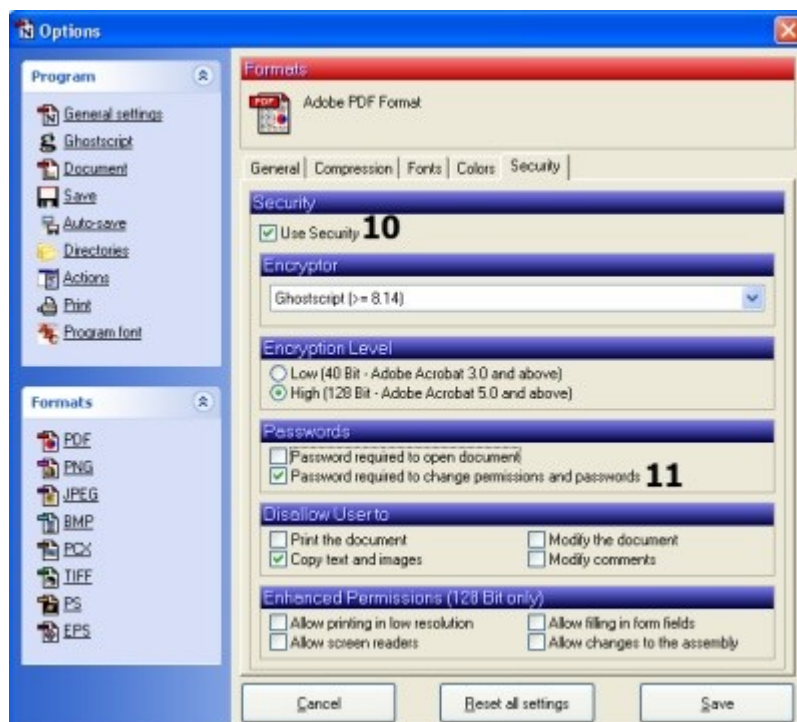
Options

Program

General settings
Ghostscript
Document
Save
Auto-save
Directories
Actions
Print
Program font

Formats

PDF
PNG
JPEG
BMP
PCX
TIFF
PS
EPS

Formats

Adobe PDF Format

General | Compression | Fonts | Colors | Security

Security

Use Security 10

Encryptor

Ghostscript (>= 8.14)

Encryption Level

Low (40 Bit - Adobe Acrobat 3.0 and above)
High (128 Bit - Adobe Acrobat 5.0 and above)

Passwords

Password required to open document
Password required to change permissions and passwords 11

Disallow User to

Print the document
Copy text and images
Modify the document
Modify comments

Enhanced Permissions (128 Bit only)

Allow printing in low resolution
Allow screen readers
Allow filling in form fields
Allow changes to the assembly

Cancel
Reset all settings
Save